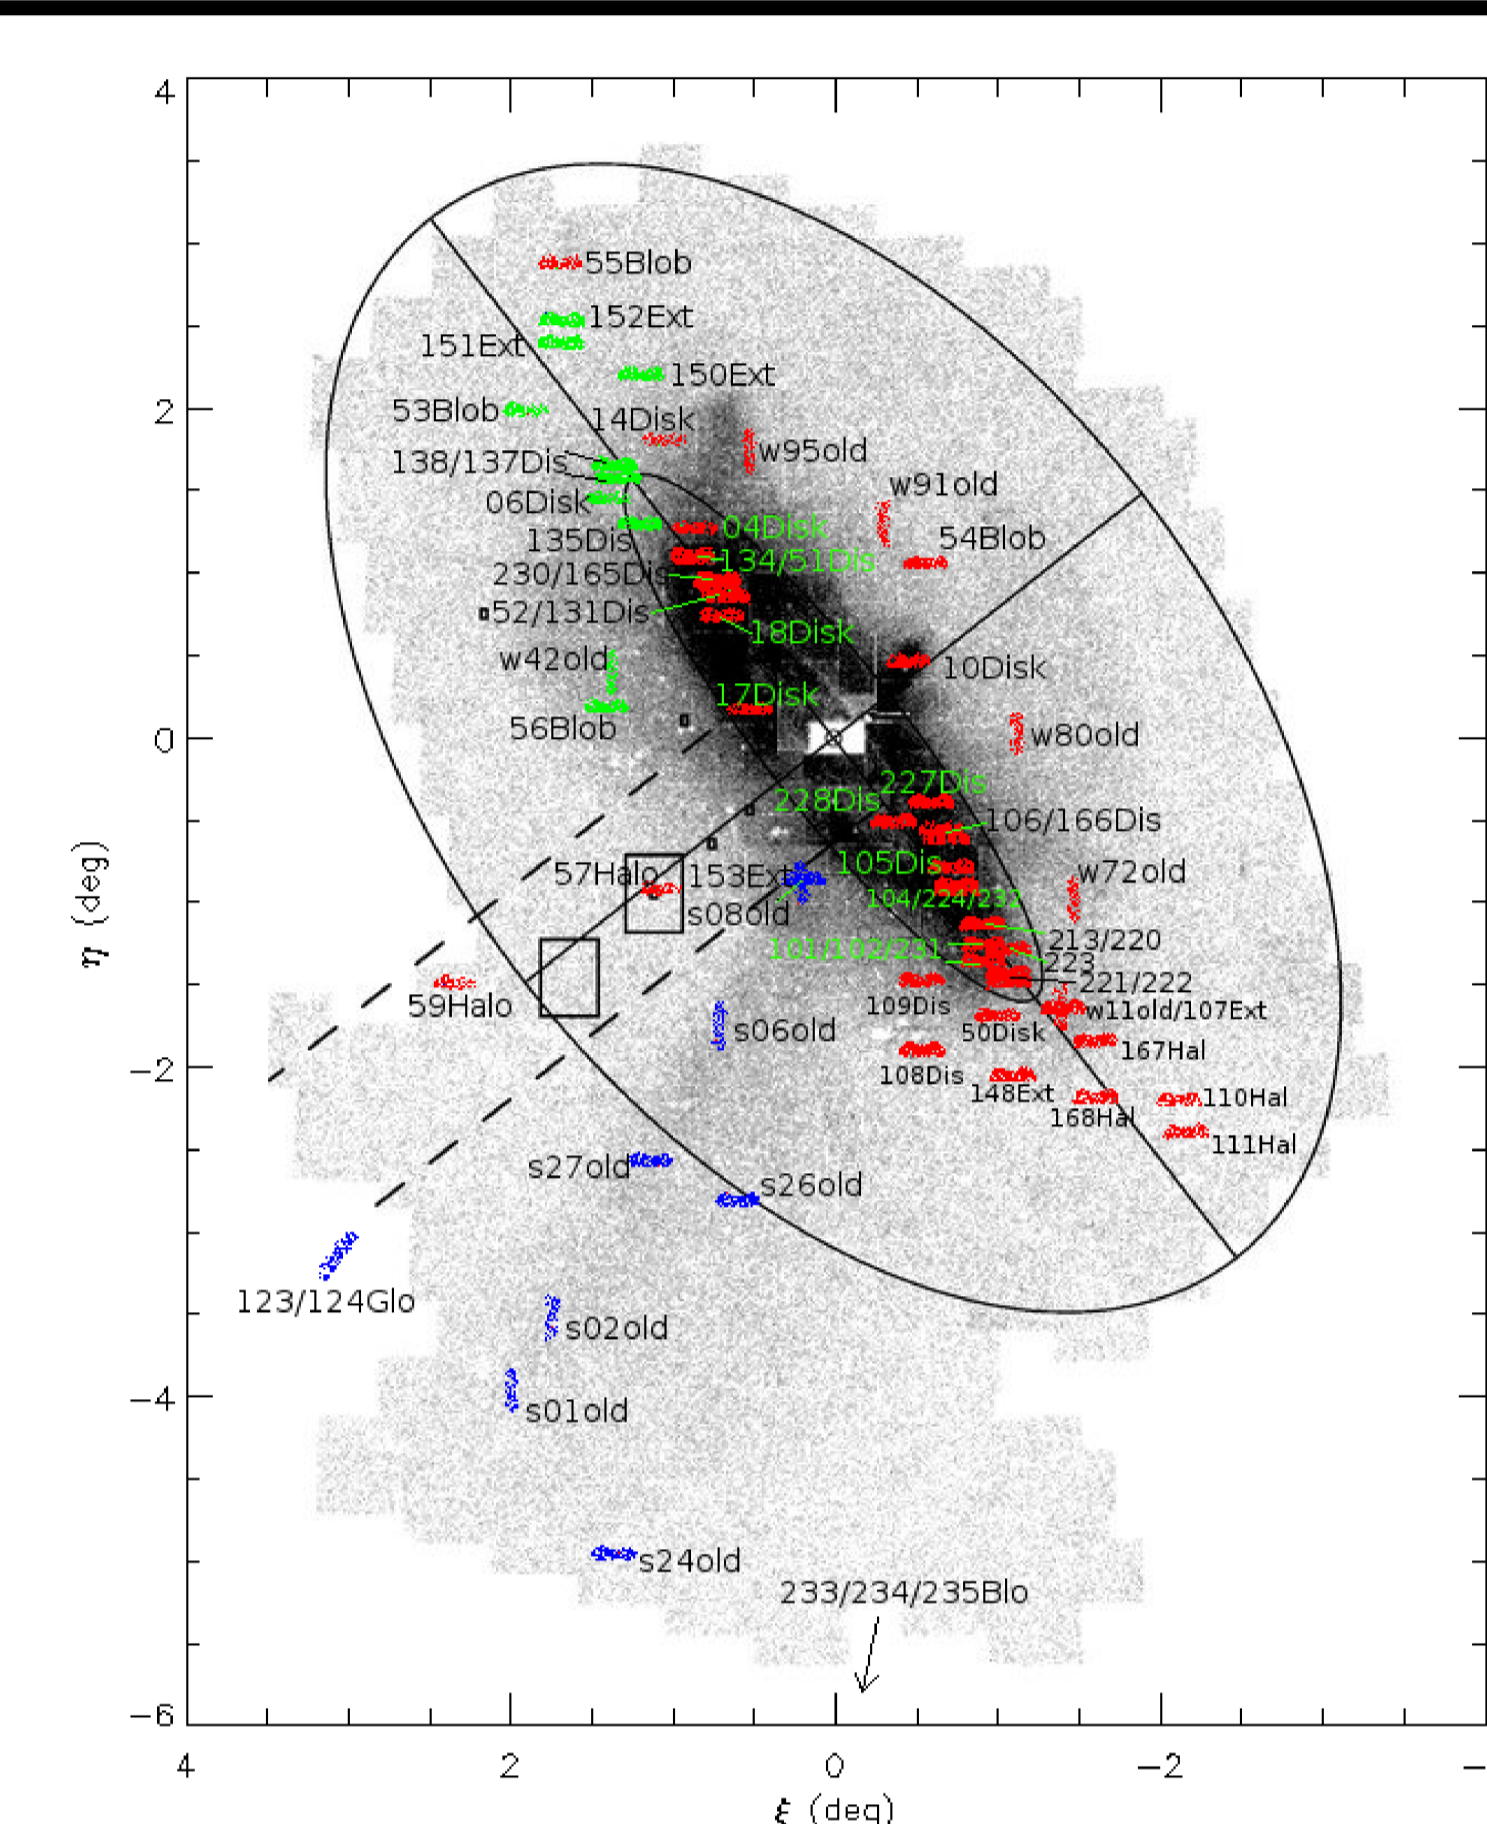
4
2
0
−2
−4
−6
$\eta$ (deg)
55Blob
152Ext
151Ext
150Ext
53Blob
14Disk
w95old
138/137Dis
w91old
06Disk
04Disk
135Dis
54Blob
230/165Dis
134/51Dis
52/131Dis
18Disk
w42old
10Disk
17Disk
56Blob
w80old
227Dis
228Dis
106/166Dis
57Halo
153Ext
105Dis
w72old
s08old
104/224/232
213/220
101/102/231
223
59Halo
221/222
109Dis
w11old/107Ext
s06old
50Disk
167Hal
108Dis
148Ext
110Hal
168Hal
111Hal
s27old
s26old
123/124Glo
s02old
s01old
s24old
233/234/235Blo
4
2
0
−2
−
$\xi$ (deg)